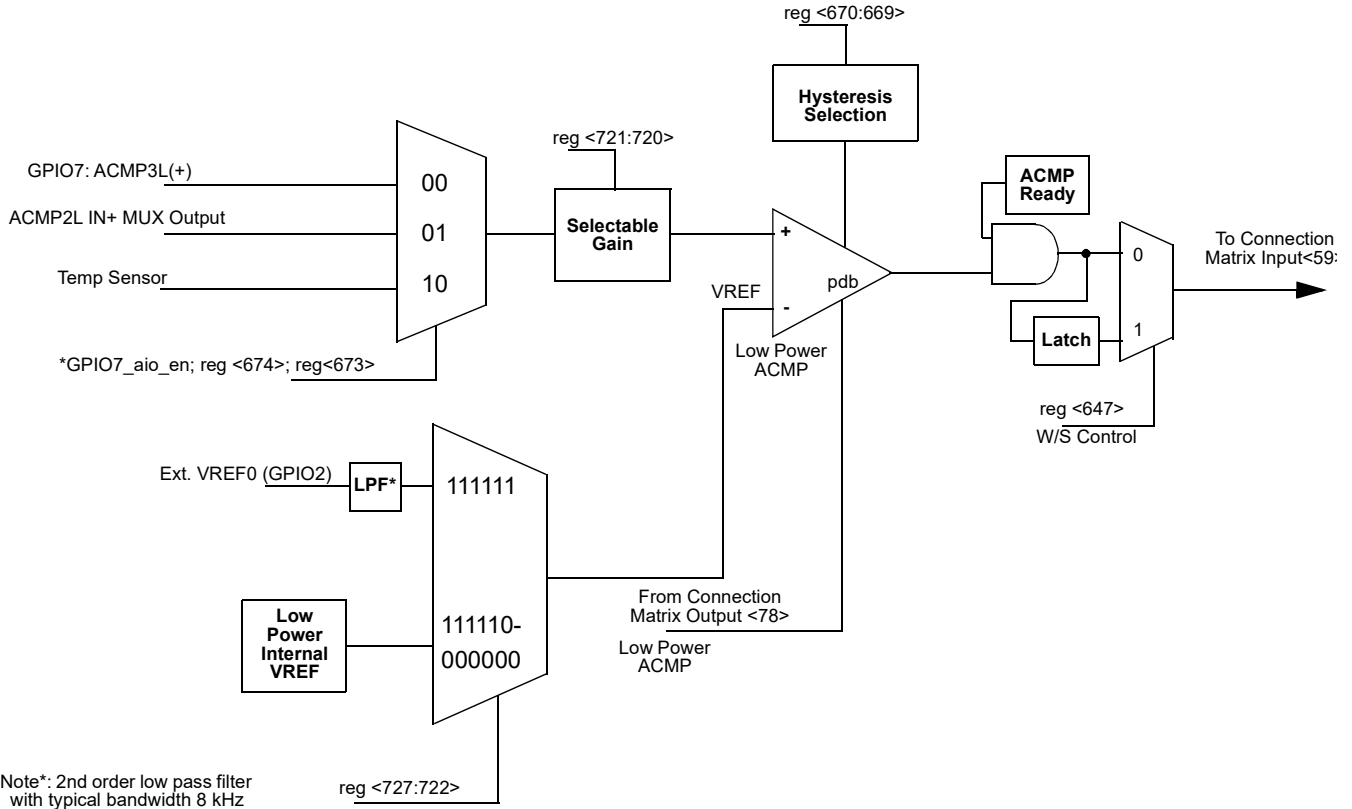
reg <670:669>

Hysteresis Selection

reg <721:720>

GPIO7: ACMP3L(+)

00

ACMP2L IN+ MUX Output

01

Temp Sensor

10

Selectable Gain

+

VREF

-

pdb

Low Power ACMP

ACMP Ready

0

To Connection Matrix Input<59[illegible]

Latch

1

*GPIO7_aio_en; reg <674>; reg<673>

reg <647>

W/S Control

Ext. VREF0 (GPIO2)

LPF*

111111

Low Power Internal VREF

111110-000000

From Connection Matrix Output <78>

Low Power ACMP

Note*: 2nd order low pass filter with typical bandwidth 8 kHz

reg <727:722>